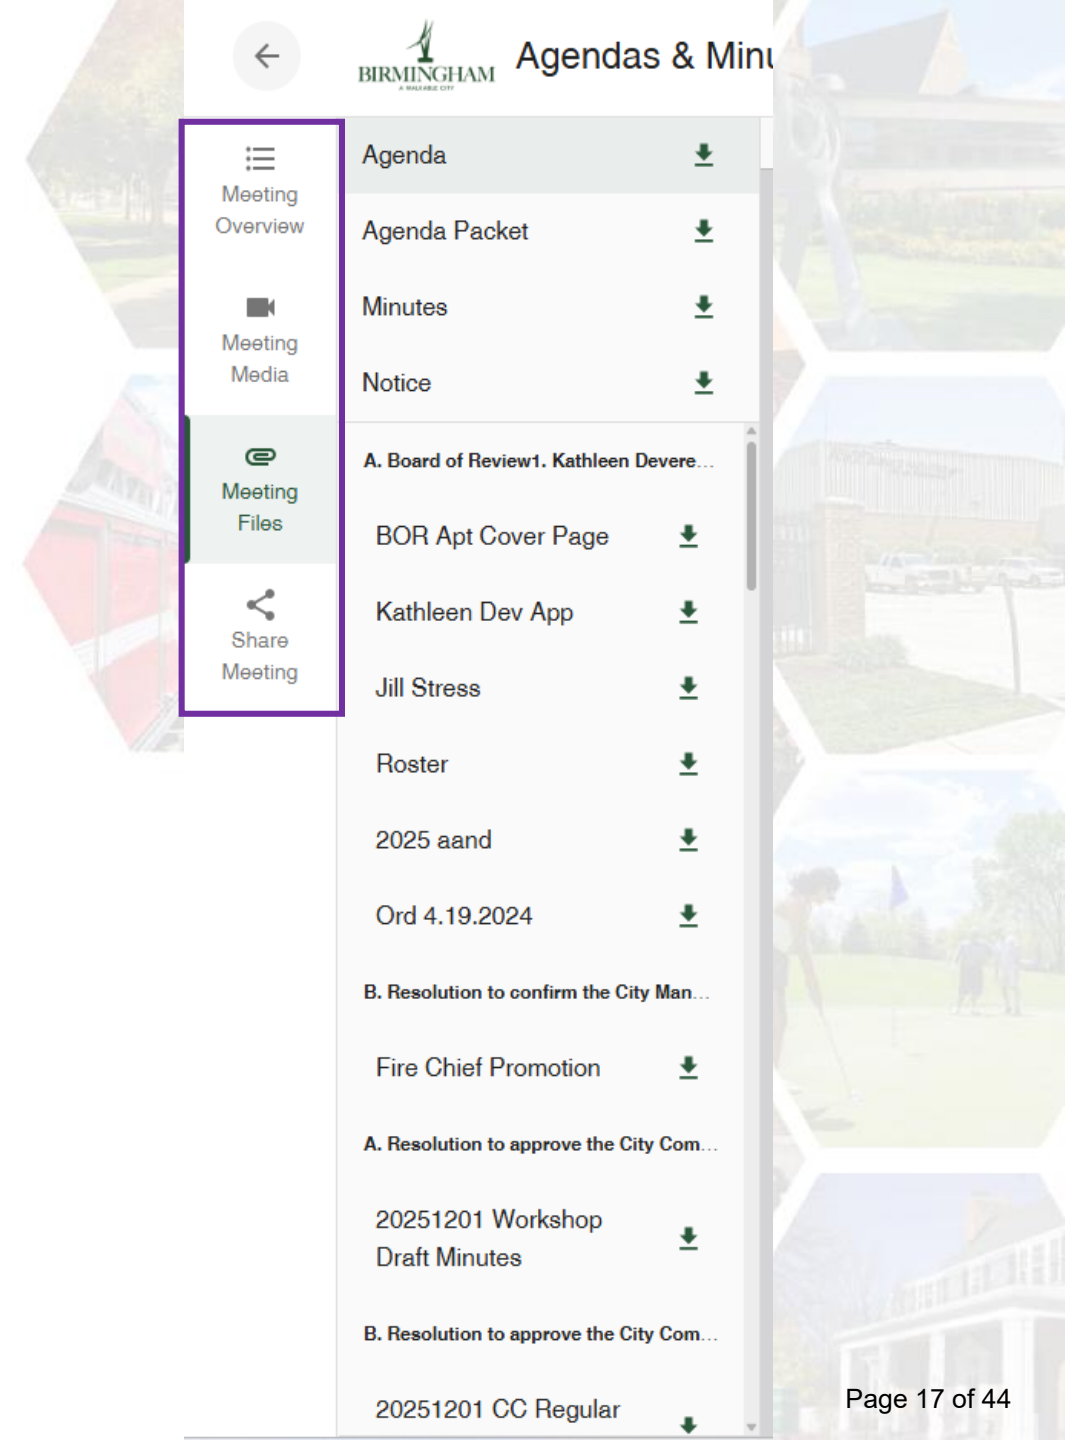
BIRMINGHAM
A WALKABLE CITY
Agendas & Minu

Meeting Overview

Meeting Media

Meeting Files

Share Meeting

Agenda
Agenda Packet
Minutes
Notice

A. Board of Review1. Kathleen Devere...
BOR Apt Cover Page
Kathleen Dev App
Jill Stress
Roster
2025 aand
Ord 4.19.2024

B. Resolution to confirm the City Man...
Fire Chief Promotion

A. Resolution to approve the City Com...
20251201 Workshop Draft Minutes

B. Resolution to approve the City Com...
20251201 CC Regular

Page 17 of 44